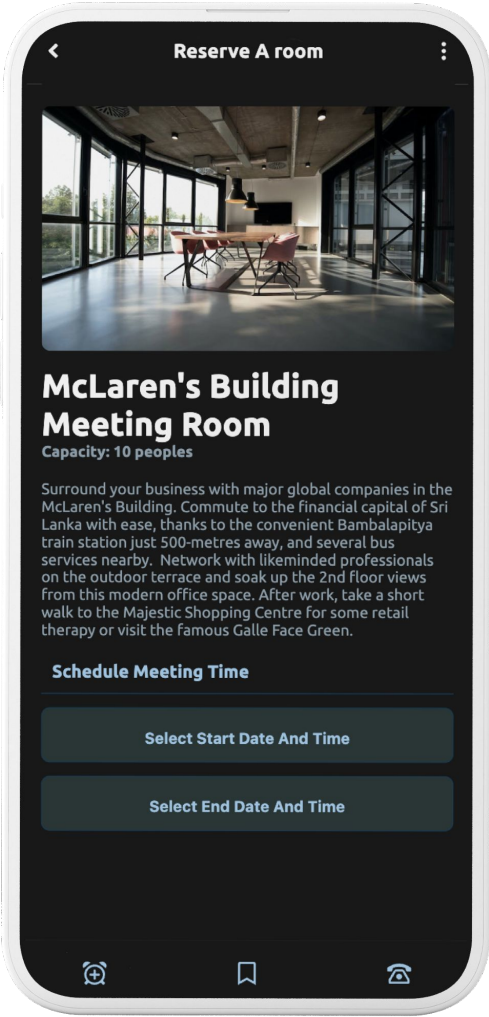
Reserve A room

McLaren's Building Meeting Room

Capacity: 10 peoples

Surround your business with major global companies in the McLaren's Building. Commute to the financial capital of Sri Lanka with ease, thanks to the convenient Bambalapitya train station just 500-metres away, and several bus services nearby. Network with likeminded professionals on the outdoor terrace and soak up the 2nd floor views from this modern office space. After work, take a short walk to the Majestic Shopping Centre for some retail therapy or visit the famous Galle Face Green.

Schedule Meeting Time

Select Start Date And Time

Select End Date And Time